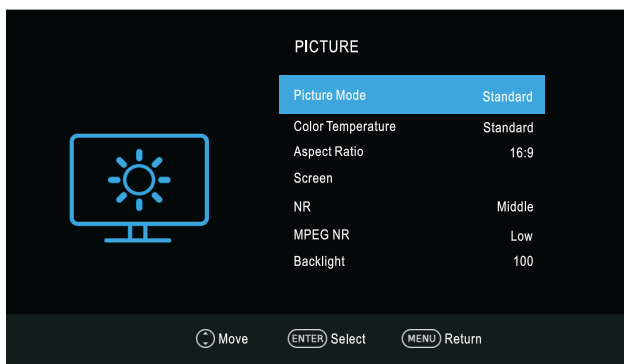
PICTURE

| | |
|---|---|
| Picture Mode | Standard |
| Color Temperature | Standard |
| Aspect Ratio | 16:9 |
| Screen | |
| NR | Middle |
| MPEG NR | Low |
| Backlight | 100 |

Move ENTER Select MENU Return